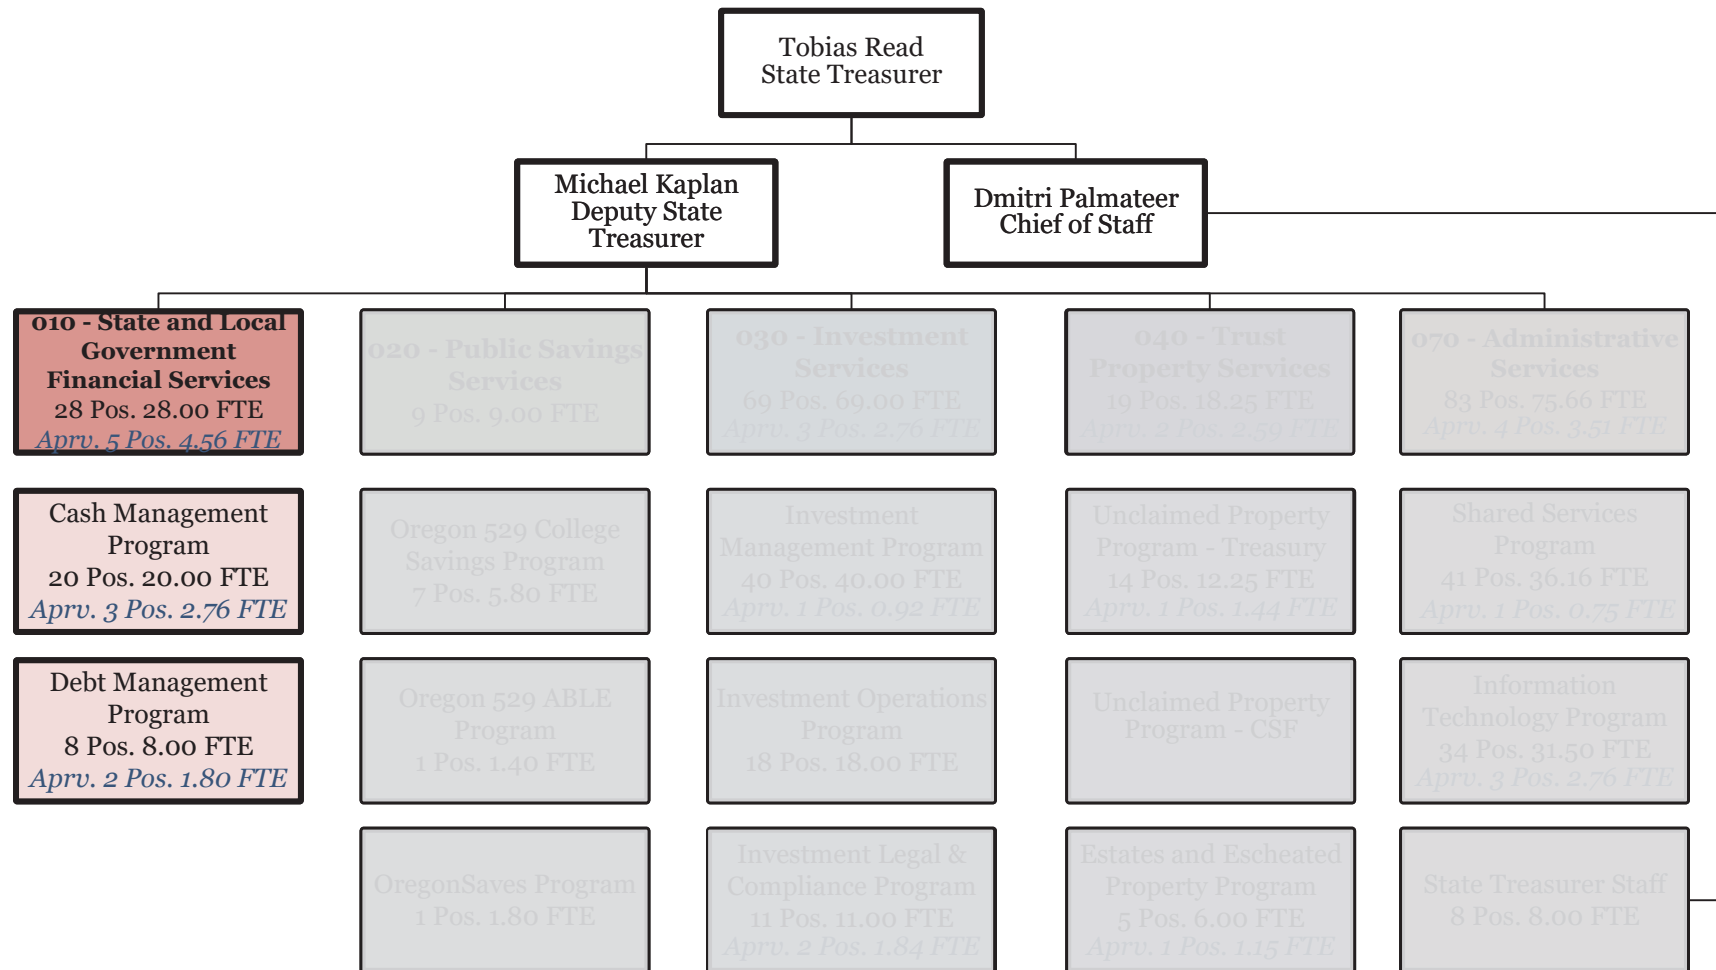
Tobias Read
State Treasurer

Michael Kaplan
Deputy State Treasurer

Dmitri Palmateer
Chief of Staff

010 - State and Local Government Financial Services
28 Pos. 28.00 FTE
Aprv. 5 Pos. 4.56 FTE

Cash Management Program
20 Pos. 20.00 FTE
Aprv. 3 Pos. 2.76 FTE

Debt Management Program
8 Pos. 8.00 FTE
Aprv. 2 Pos. 1.80 FTE

020 - Public Savings Services
9 Pos. 9.00 FTE

Oregon 529 College Savings Program
7 Pos. 5.80 FTE

Oregon 529 ABLE Program
1 Pos. 1.40 FTE

OregonSaves Program
1 Pos. 1.80 FTE

030 - Investment Services
69 Pos. 69.00 FTE
Aprv. 3 Pos. 2.76 FTE

Investment Management Program
40 Pos. 40.00 FTE
Aprv. 1 Pos. 0.92 FTE

Investment Operations Program
18 Pos. 18.00 FTE

Investment Legal & Compliance Program
11 Pos. 11.00 FTE
Aprv. 2 Pos. 1.84 FTE

040 - Trust Property Services
19 Pos. 18.25 FTE
Aprv. 2 Pos. 2.59 FTE

Unclaimed Property Program - Treasury
14 Pos. 12.25 FTE
Aprv. 1 Pos. 1.44 FTE

Unclaimed Property Program - CSF

Estates and Escheated Property Program
5 Pos. 6.00 FTE
Aprv. 1 Pos. 1.15 FTE

070 - Administrative Services
83 Pos. 75.66 FTE
Aprv. 4 Pos. 3.51 FTE

Shared Services Program
41 Pos. 36.16 FTE
Aprv. 1 Pos. 0.75 FTE

Information Technology Program
34 Pos. 31.50 FTE
Aprv. 3 Pos. 2.76 FTE

State Treasurer Staff
8 Pos. 8.00 FTE